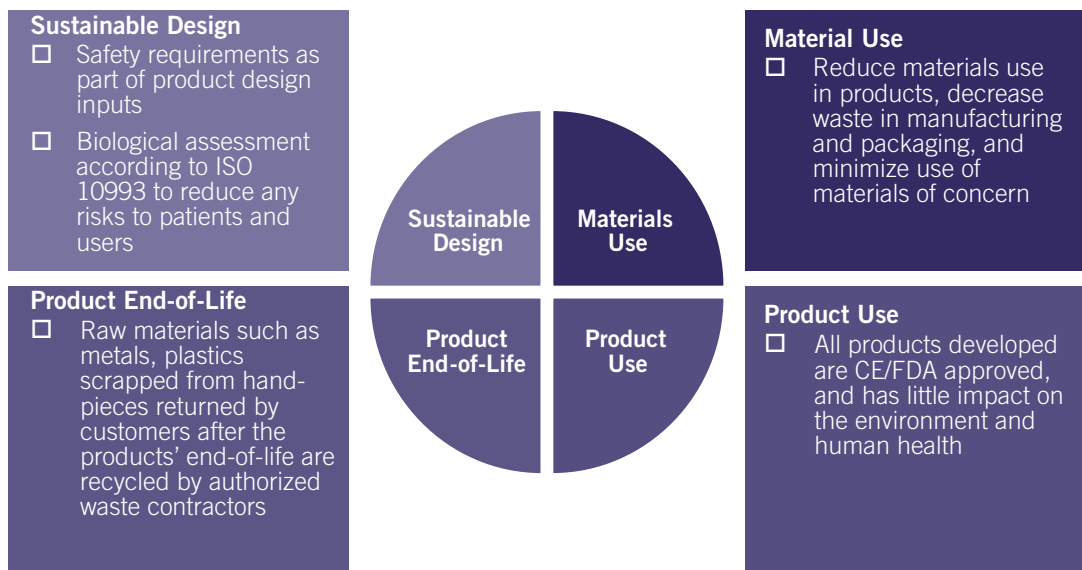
Sustainable Design
☐ Safety requirements as part of product design inputs
☐ Biological assessment according to ISO 10993 to reduce any risks to patients and users

Material Use
☐ Reduce materials use in products, decrease waste in manufacturing and packaging, and minimize use of materials of concern

Sustainable Design

Materials Use

Product End-of-Life

Product Use

Product End-of-Life
☐ Raw materials such as metals, plastics scrapped from hand-pieces returned by customers after the products' end-of-life are recycled by authorized waste contractors

Product Use
☐ All products developed are CE/FDA approved, and has little impact on the environment and human health